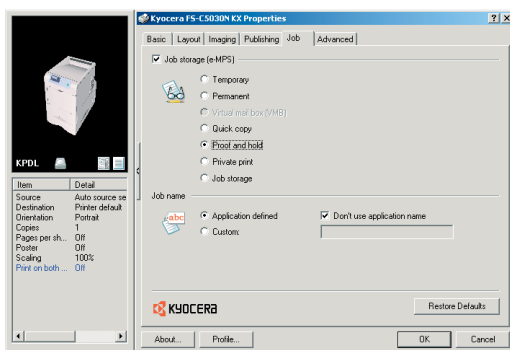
Kyocera FS-C5030N KX Properties

? X

Basic | Layout | Imaging | Publishing | Job | Advanced

Job storage (e-MPS)

Temporary
Permanent
Virtual mail box (VMB)
Quick copy
Proof and hold
Private print
Job storage

Job name

Application defined
Don't use application name
Custom:

KPDL

| Item | Detail |
|---|---|
| Source | Auto source se |
| Destination | Printer default |
| Orientation | Portrait |
| Copies | 1 |
| Pages per sh... | Off |
| Poster | Off |
| Scaling | 100% |
| Print on both ... | Off |

KYOCERA

Restore Defaults

About... | Profile... | OK | Cancel